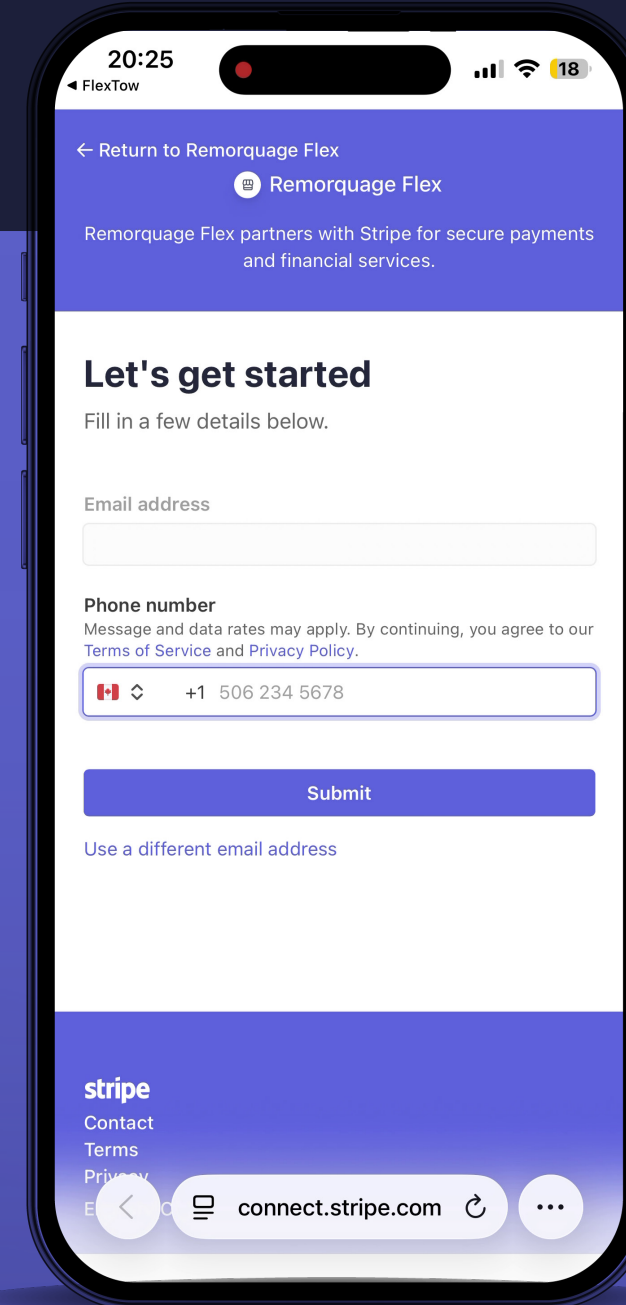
20:25
◀ FlexTow
18

← Return to Remorquage Flex
Remorquage Flex

Remorquage Flex partners with Stripe for secure payments and financial services.

Let's get started

Fill in a few details below.

Email address

Phone number

Message and data rates may apply. By continuing, you agree to our Terms of Service and Privacy Policy.

+1 506 234 5678

Submit

Use a different email address

stripe
Contact
Terms
Pri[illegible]
E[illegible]

connect.stripe.com